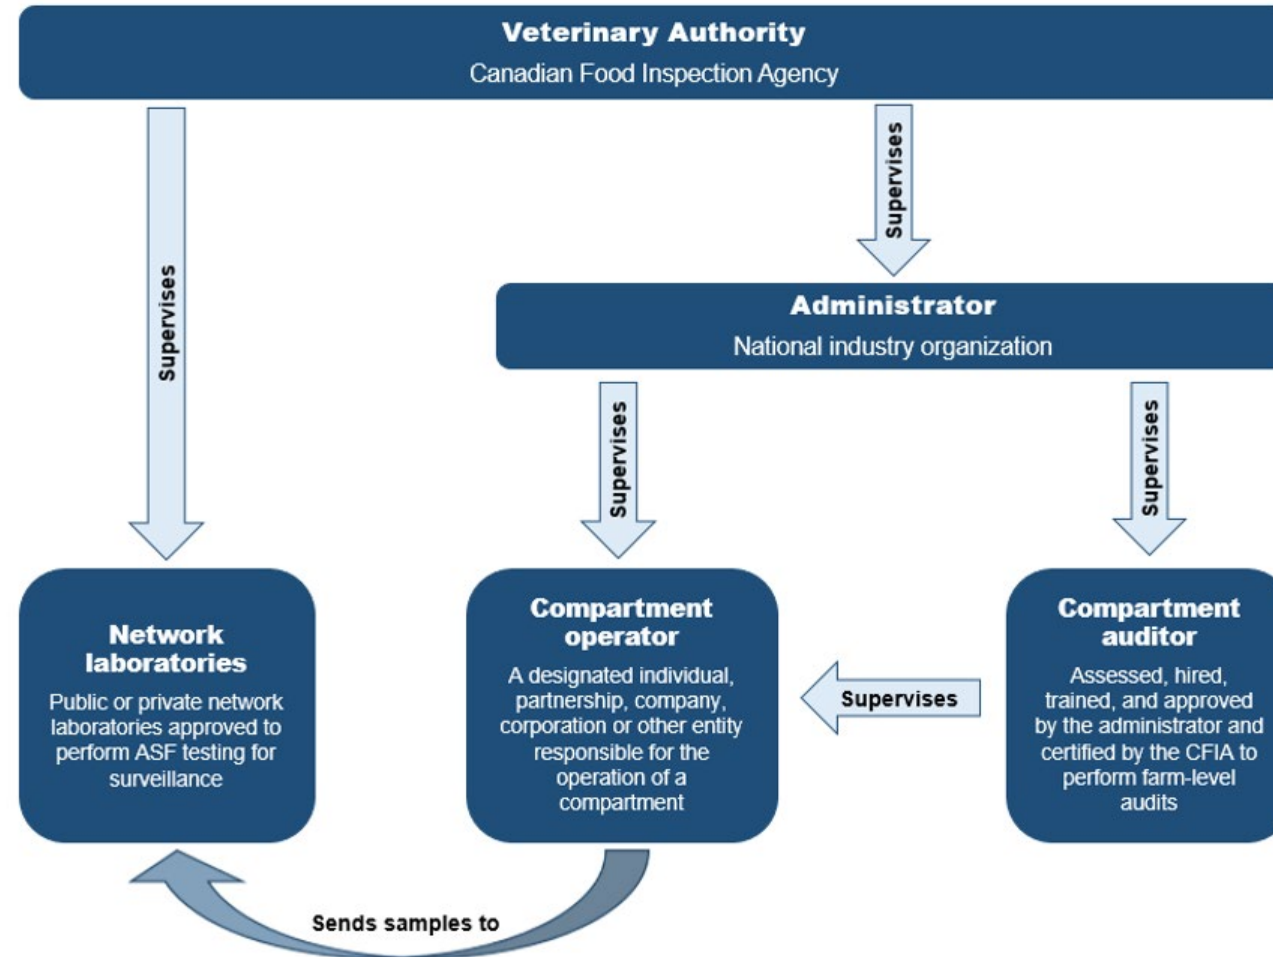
Veterinary Authority
Canadian Food Inspection Agency

Supervises

Supervises

Administrator
National industry organization

Supervises

Supervises

Network laboratories
Public or private network laboratories approved to perform ASF testing for surveillance

Compartment operator
A designated individual, partnership, company, corporation or other entity responsible for the operation of a compartment

Supervises

Compartment auditor
Assessed, hired, trained, and approved by the administrator and certified by the CFIA to perform farm-level audits

Sends samples to